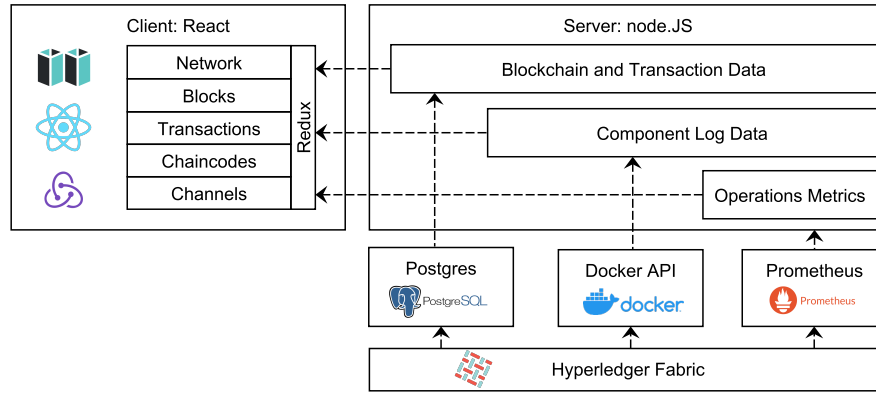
Client: React

Network
Blocks
Transactions
Chaincodes
Channels

Redux

Server: node.JS

Blockchain and Transaction Data

Component Log Data

Operations Metrics

Postgres
PostgreSQL

Docker API
docker

Prometheus
Prometheus

Hyperledger Fabric